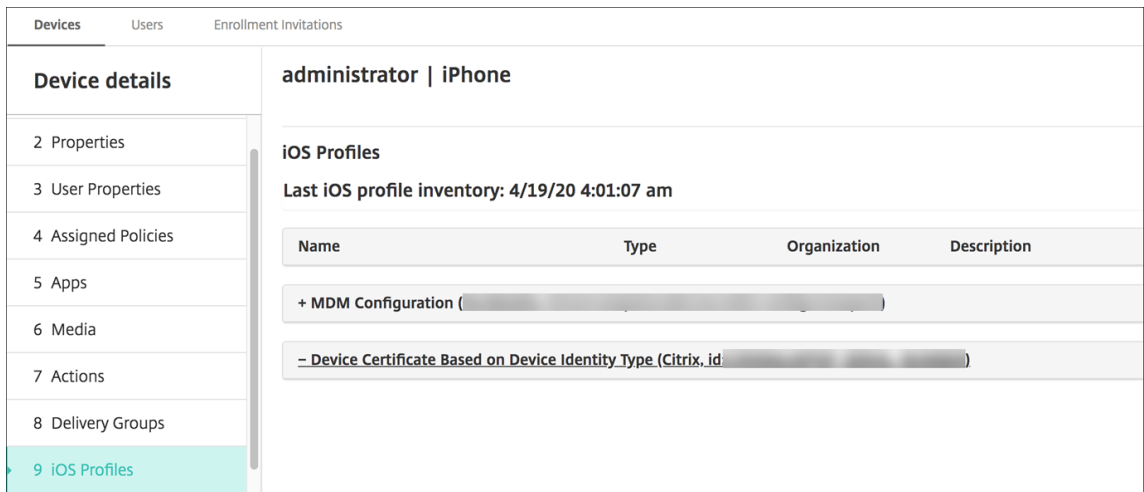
Devices Users Enrollment Invitations

Device details

2 Properties

3 User Properties

4 Assigned Policies

5 Apps

6 Media

7 Actions

8 Delivery Groups

9 iOS Profiles

administrator | iPhone

iOS Profiles

Last iOS profile inventory: 4/19/20 4:01:07 am

| Name | Type | Organization | Description |
|---|---|---|---|
| + MDM Configuration ([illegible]) | | | |
| – Device Certificate Based on Device Identity Type (Citrix, id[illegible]) | | | |